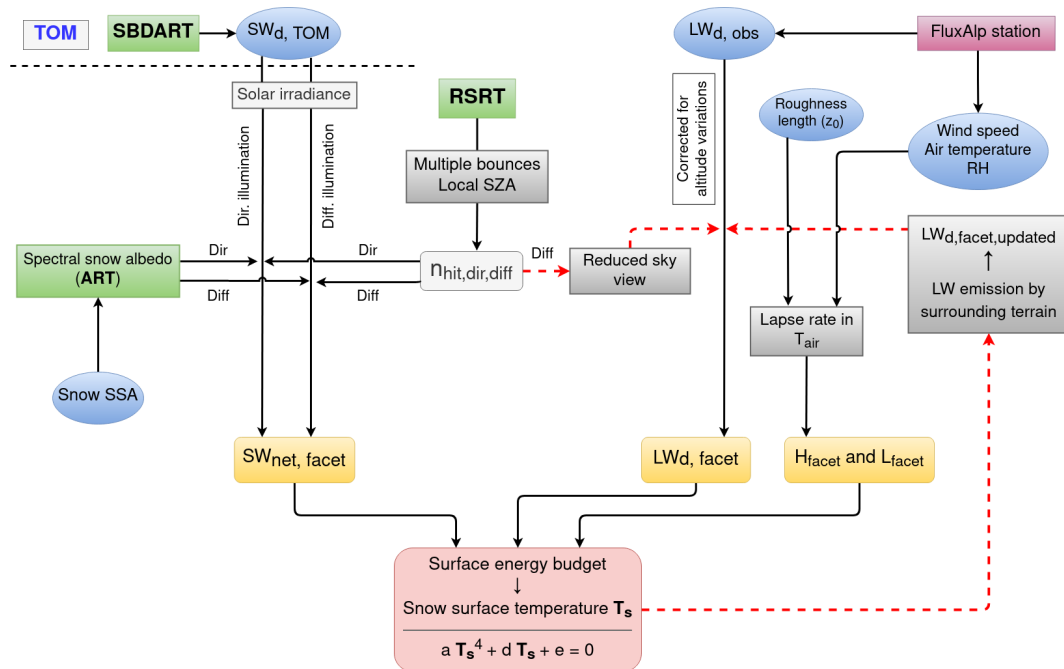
TOM

SBDART

$SW_{d, TOM}$

Solar irradiance

Dir. illumination

Diff. illumination

RSRT

Multiple bounces
Local SZA

$n_{hit,dir,diff}$

Dir

Diff

Diff

Reduced sky view

Spectral snow albedo (**ART**)

Dir

Diff

Snow SSA

$LW_{d, obs}$

FluxAlp station

Corrected for altitude variations

Roughness length ($z_0$)

Wind speed
Air temperature
RH

$LW_{d,facet,updated}$
↑
LW emission by surrounding terrain

Lapse rate in $T_{air}$

$SW_{net, facet}$

$LW_{d, facet}$

$H_{facet}$ and $L_{facet}$

Surface energy budget
↓
Snow surface temperature $\mathbf{T_s}$

a $\mathbf{T_s}^4$ + d $\mathbf{T_s}$ + e = 0